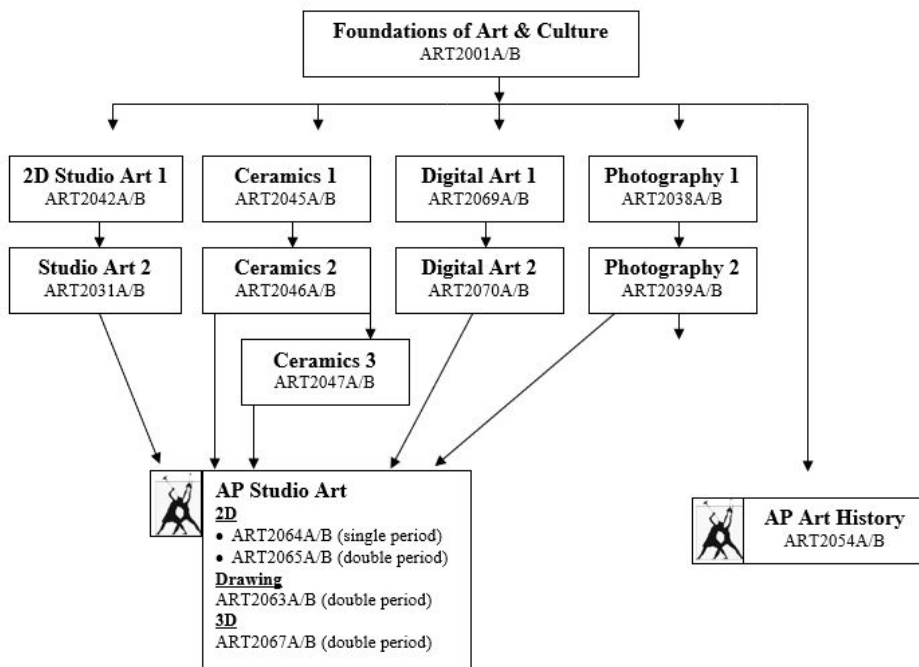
Foundations of Art & Culture
ART2001A/B

2D Studio Art 1
ART2042A/B

Ceramics 1
ART2045A/B

Digital Art 1
ART2069A/B

Photography 1
ART2038A/B

Studio Art 2
ART2031A/B

Ceramics 2
ART2046A/B

Digital Art 2
ART2070A/B

Photography 2
ART2039A/B

Ceramics 3
ART2047A/B

AP Studio Art
2D
• ART2064A/B (single period)
• ART2065A/B (double period)
Drawing
ART2063A/B (double period)
3D
ART2067A/B (double period)

AP Art History
ART2054A/B